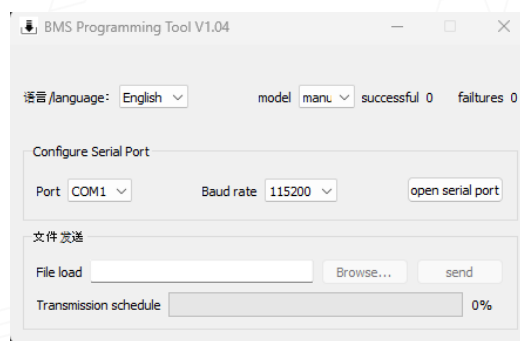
BMS Programming Tool V1.04

语言/language: English

model manu successful 0 failtures 0

Configure Serial Port

Port COM1 Baud rate 115200 open serial port

文件发送

File load Browse... send

Transmission schedule 0%